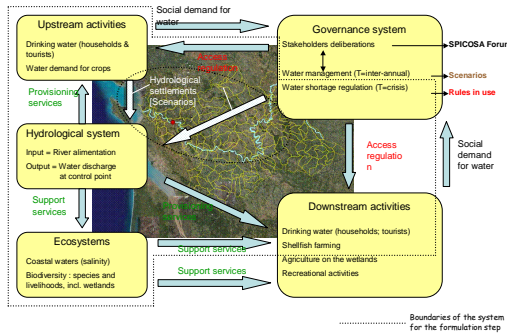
Upstream activities

Drinking water (households & tourists)

Water demand for crops

Social demand for water

Governance system

Stakeholders deliberations

SPICOSA Forum

Water management (T=inter-annual)

Scenarios

Water shortage regulation (T=crisis)

Rules in use

Access regulation

Hydrological settlements [Scenarios]

Provisioning services

Hydrological system

Input = River alimentation

Output = Water discharge at control point

Access regulation

Social demand for water

Support services

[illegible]

Downstream activities

Drinking water (households; tourists)

Shellfish farming

Agriculture on the wetlands

Recreational activities

Ecosystems

Coastal waters (salinity)

Biodiversity : species and livelihoods, incl. wetlands

Support services

Support services

Boundaries of the system for the formulation step